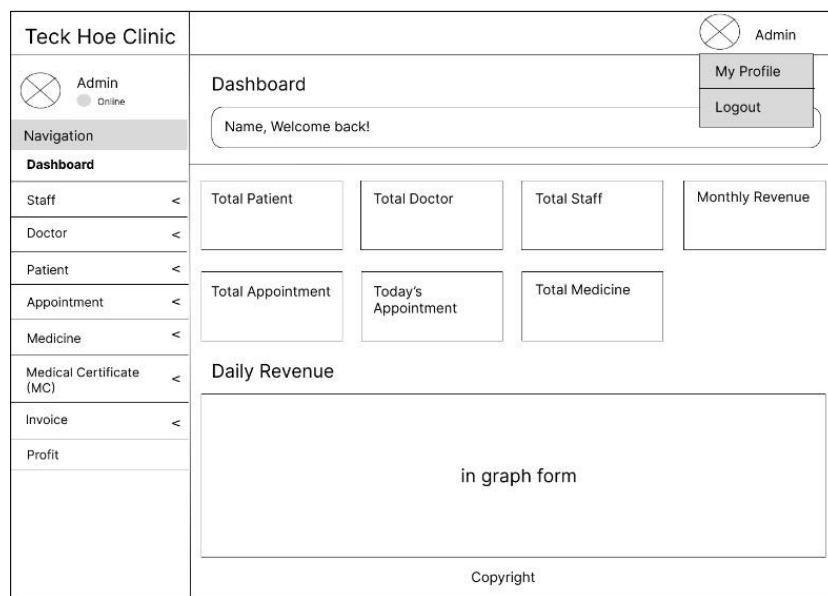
Teck Hoe Clinic

Admin
Online

Navigation

Dashboard

Staff <

Doctor <

Patient <

Appointment <

Medicine <

Medical Certificate (MC) <

Invoice <

Profit

Admin

My Profile

Logout

Dashboard

Name, Welcome back!

Total Patient

Total Doctor

Total Staff

Monthly Revenue

Total Appointment

Today's Appointment

Total Medicine

Daily Revenue

in graph form

Copyright